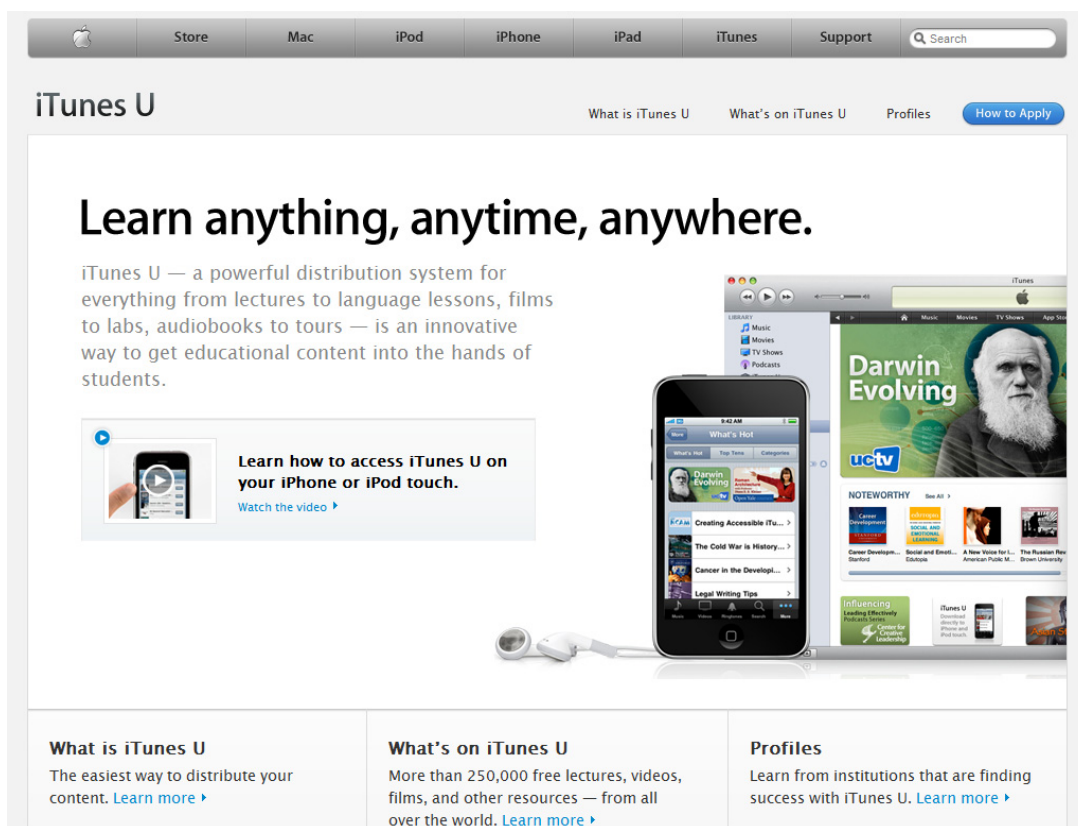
Store Mac iPod iPhone iPad iTunes Support Search

iTunes U

What is iTunes U What's on iTunes U Profiles How to Apply

Learn anything, anytime, anywhere.

iTunes U — a powerful distribution system for everything from lectures to language lessons, films to labs, audiobooks to tours — is an innovative way to get educational content into the hands of students.

Learn how to access iTunes U on your iPhone or iPod touch.
Watch the video

iTunes
LIBRARY
Music
Movies
TV Shows
Podcasts
Music Movies TV Shows App Store
Darwin Evolving
uctv
NOTEWORTHY See All
Career Development Stanford
Social and Emoti... Edutopia
A New Voice for I... American Public M...
The Russian Rev... Brown University
Influencing
iTunes U

9:42 AM
More What's Hot
What's Hot Top Tens Categories
Darwin Evolving
Creating Accessible iTu...
The Cold War is History...
Cancer in the Developi...
Legal Writing Tips
Music Videos Ringtones Search More

What is iTunes U
The easiest way to distribute your content. Learn more

What's on iTunes U
More than 250,000 free lectures, videos, films, and other resources — from all over the world. Learn more

Profiles
Learn from institutions that are finding success with iTunes U. Learn more